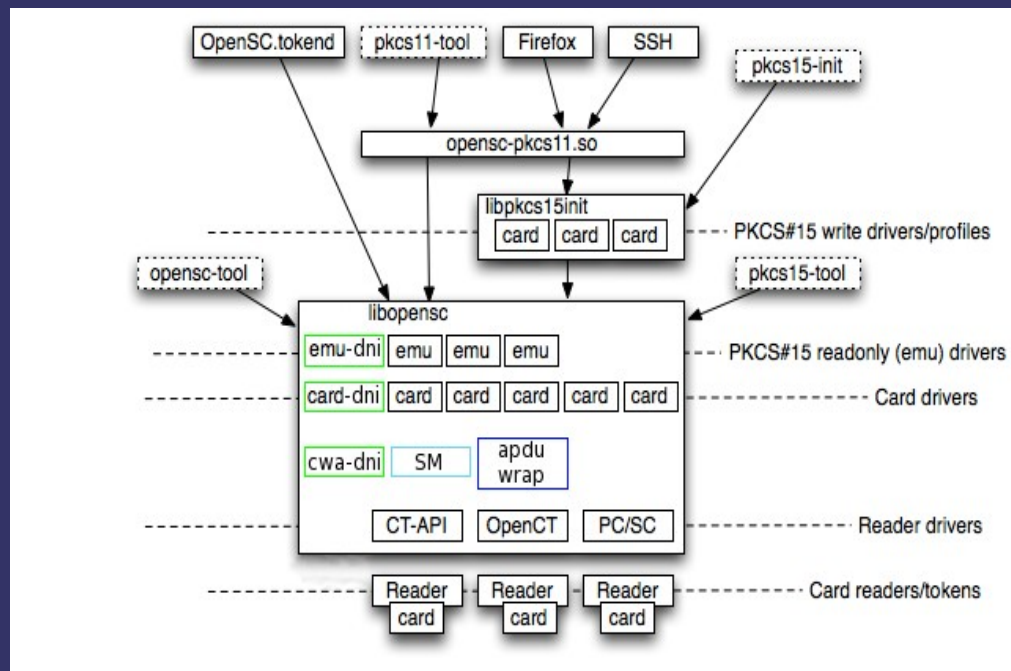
OpenSC.tokend
pkcs11-tool
Firefox
SSH
pkcs15-init
opensc-pkcs11.so
libpkcs15init
card card card
PKCS#15 write drivers/profiles
opensc-tool
pkcs15-tool
libopensc
emu-dni emu emu emu
PKCS#15 readonly (emu) drivers
card-dni card card card card card
Card drivers
cwa-dni SM apdu wrap
CT-API OpenCT PC/SC
Reader drivers
Reader card Reader card Reader card
Card readers/tokens